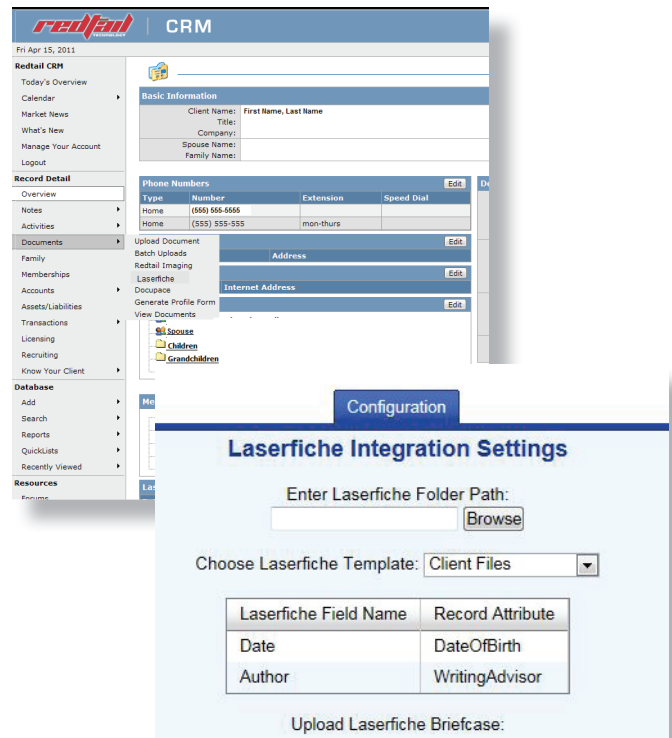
redtail TECHNOLOGY | CRM

Fri Apr 15, 2011

Redtail CRM
Today's Overview
Calendar
Market News
What's New
Manage Your Account
Logout

Record Detail
Overview
Notes
Activities
Documents
Family
Memberships
Accounts
Assets/Liabilities
Transactions
Licensing
Recruiting
Know Your Client

Database
Add
Search
Reports
QuickLists
Recently Viewed

Resources
Forums

Upload Document
Batch Uploads
Redtail Imaging
Laserfiche
Docupace
Generate Profile Form
View Documents

Basic Information
Client Name: First Name, Last Name
Title:
Company:
Spouse Name:
Family Name:

Phone Numbers
Edit

| Type | Number | Extension | Speed Dial |
|---|---|---|---|
| Home | (555) 555-5555 | | |
| Home | (555) 555-555 | mon-thurs | |

Edit
Address
Edit
Internet Address
Edit
Spouse
Children
Grandchildren

Configuration

Laserfiche Integration Settings

Enter Laserfiche Folder Path:
Browse

Choose Laserfiche Template: Client Files

| Laserfiche Field Name | Record Attribute |
|---|---|
| Date | DateOfBirth |
| Author | WritingAdvisor |

Upload Laserfiche Briefcase: